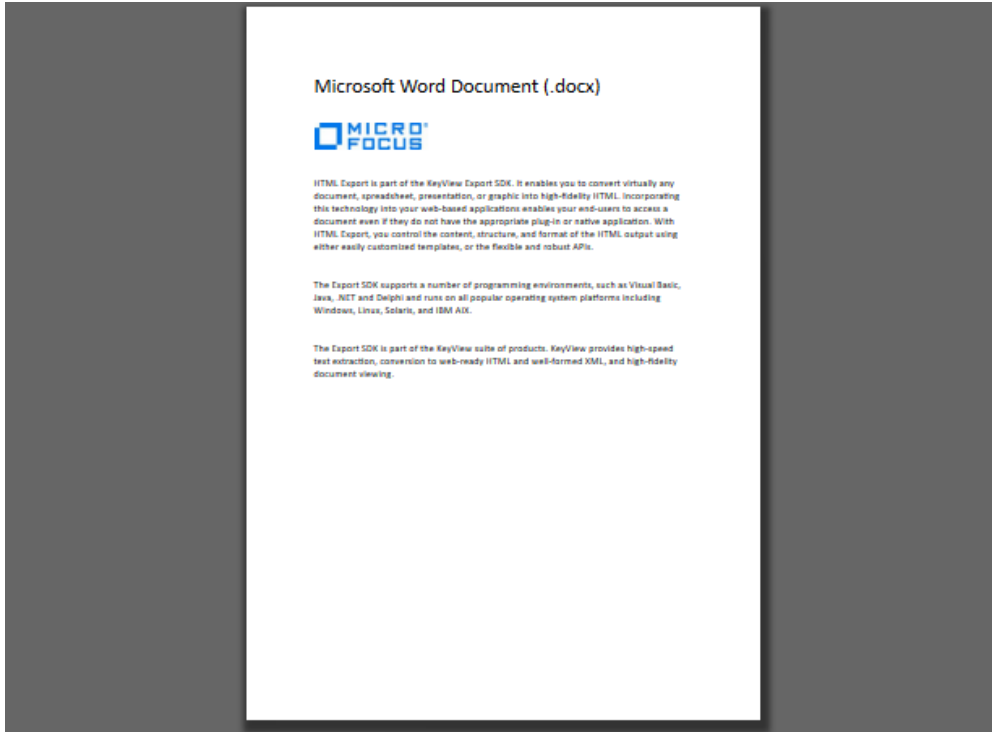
Microsoft Word Document (.docx)

MICRO FOCUS

HTML Export is part of the KeyView Export SDK. It enables you to convert virtually any document, spreadsheet, presentation, or graphic into high-fidelity HTML. Incorporating this technology into your web-based applications enables your end-users to access a document even if they do not have the appropriate plug-in or native application. With HTML Export, you control the content, structure, and format of the HTML output using either easily customized templates, or the flexible and robust APIs.

The Export SDK supports a number of programming environments, such as Visual Basic, Java, .NET and Delphi and runs on all popular operating system platforms including Windows, Linux, Solaris, and IBM AIX.

The Export SDK is part of the KeyView suite of products. KeyView provides high-speed text extraction, conversion to web-ready HTML and well-formed XML, and high-fidelity document viewing.